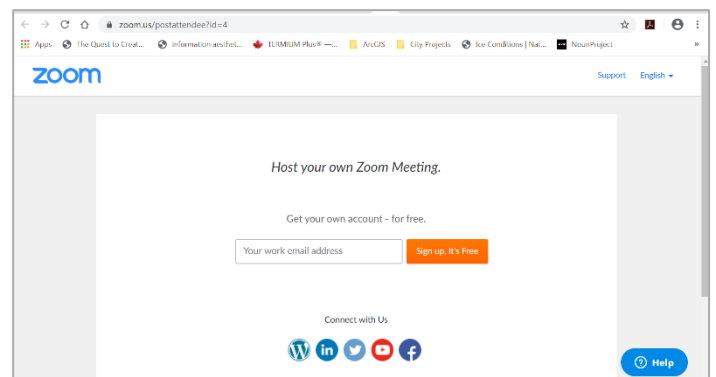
zoom.us/postattendee?id=4

Apps The Quest to Creat... information aesthet... TURMIUM Plus® —... ArcGIS City Projects Ice Conditions | Nat... NounProject »

zoom

Support English

Host your own Zoom Meeting.

Get your own account - for free.

Your work email address

Sign up, It's Free

Connect with Us

Help